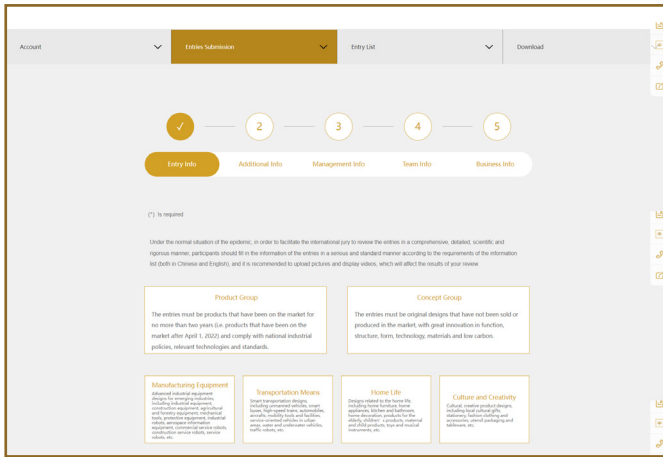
Account

Entries Submission

Entry List

Download

✓

2

3

4

5

Entry Info

Additional Info

Management Info

Team Info

Business Info

(*) Is required

Under the normal situation of the epidemic, in order to facilitate the international jury to review the entries in a comprehensive, detailed, scientific and rigorous manner, participants should fill in the information of the entries in a serious and standard manner according to the requirements of the information list (both in Chinese and English), and it is recommended to upload pictures and display videos, which will affect the results of your review.

Product Group

The entries must be products that have been on the market for no more than two years (i.e. products that have been on the market after April 1, 2022) and comply with national industrial policies, relevant technologies and standards.

Concept Group

The entries must be original designs that have not been sold or produced in the market, with great innovation in function, structure, form, technology, materials and low carbon.

Manufacturing Equipment

Advanced industrial equipment designs for emerging industries, including industrial equipment, construction equipment, agricultural and forestry equipment, mechanical tools, protective equipment, industrial robots, aerospace information equipment, commercial service robots, construction service robots, service robots, etc.

Transportation Means

Smart transportation designs, including unmanned vehicles, smart buses, high-speed trains, automobiles, aircrafts, mobility tools and facilities, service-oriented vehicles in urban areas, water and underwater vehicles, traffic robots, etc.

Home Life

Designs related to the home life, including home furniture, home appliances, kitchen and bathroom, home decoration, products for the elderly, children's products, maternal and child products, toys and musical instruments, etc.

Culture and Creativity

Cultural, creative product designs, including local cultural gifts, stationery, fashion clothing and accessories, utensil packaging and tableware, etc.